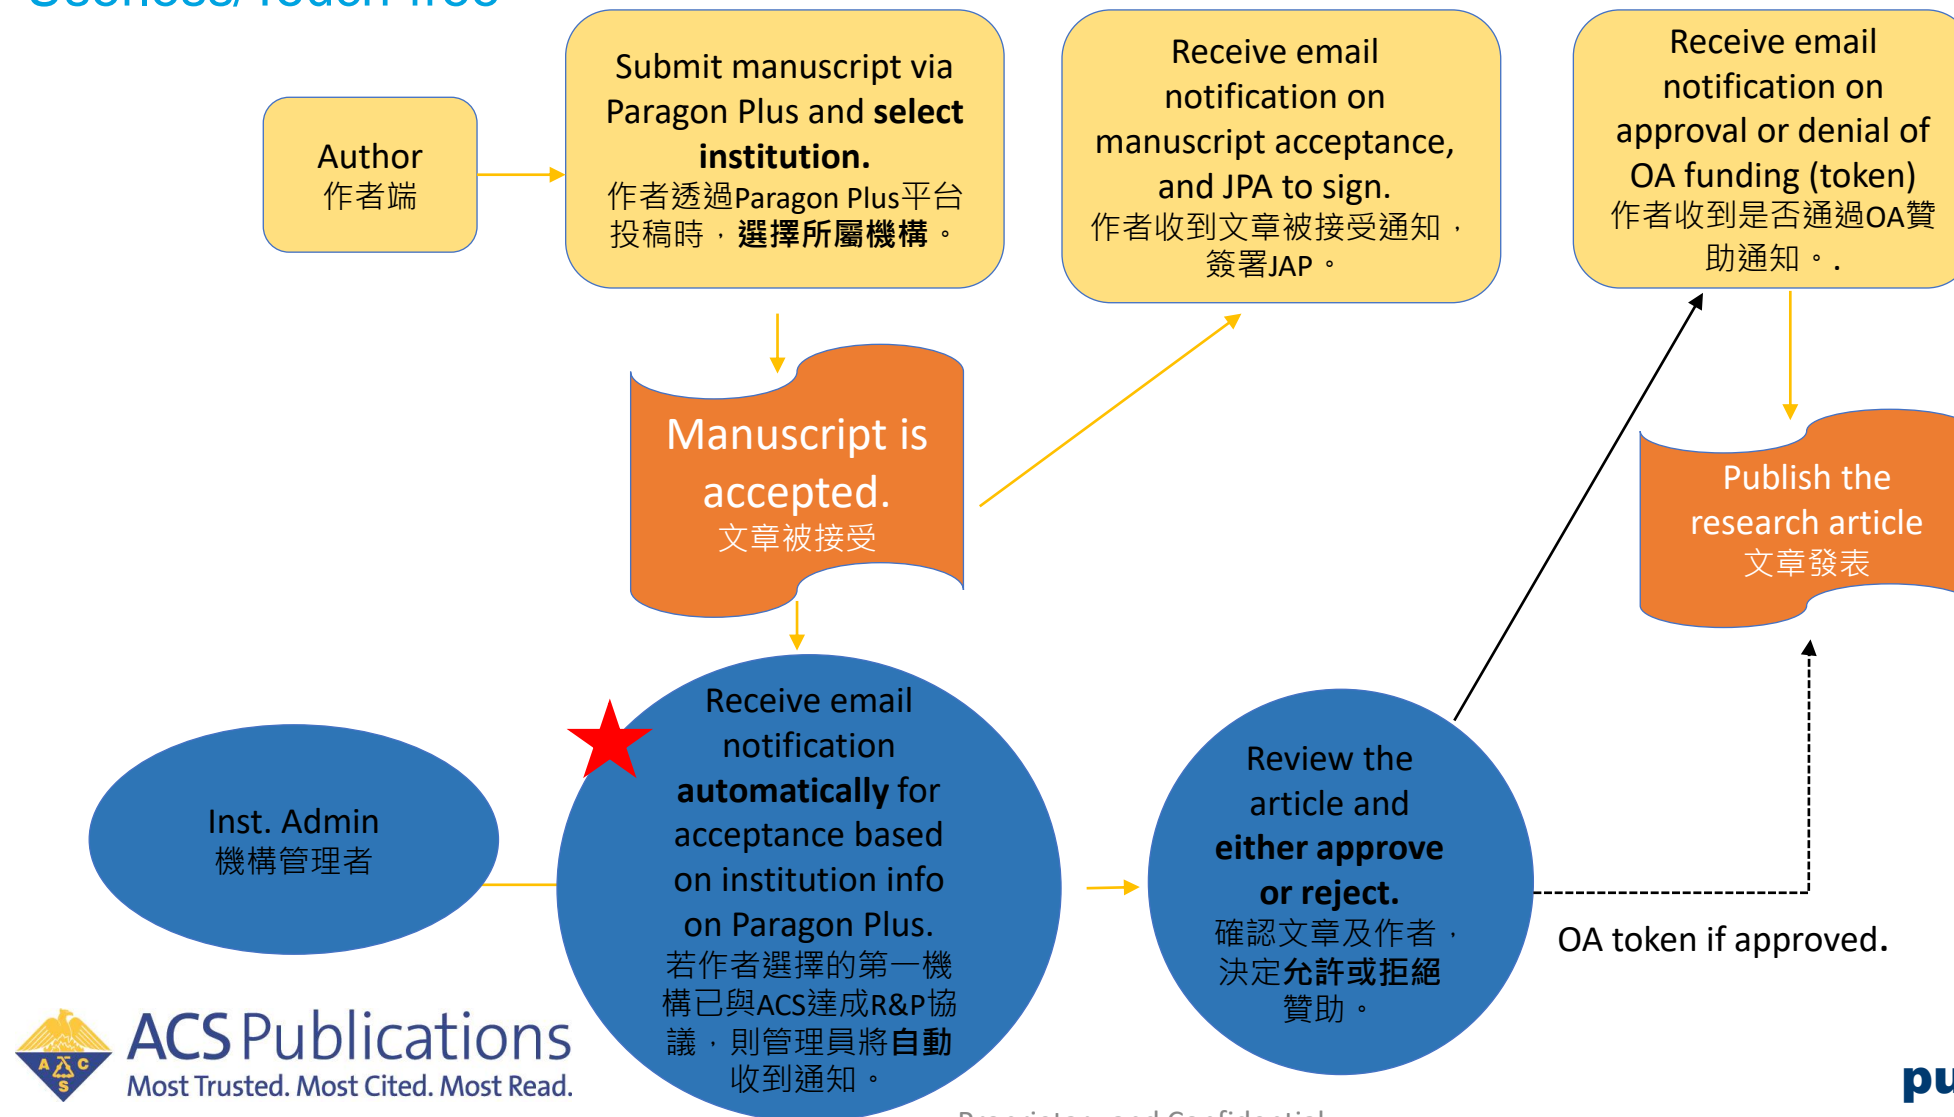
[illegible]

Author
作者端

Submit manuscript via Paragon Plus and **select institution.**
作者透過Paragon Plus平台投稿時，**選擇所屬機構**。

Receive email notification on manuscript acceptance, and JPA to sign.
作者收到文章被接受通知，簽署JAP。

Receive email notification on approval or denial of OA funding (token)
作者收到是否通過OA贊助通知。.

Manuscript is accepted.
文章被接受

Publish the research article
文章發表

Inst. Admin
機構管理者

Receive email notification **automatically** for acceptance based on institution info on Paragon Plus.
若作者選擇的第一機構已與ACS達成R&P協議，則管理員將**自動**收到通知。

Review the article and **either approve or reject.**
確認文章及作者，決定**允許或拒絕**贊助。

OA token if approved.

ACS Publications
Most Trusted. Most Cited. Most Read.

A C S

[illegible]

pu